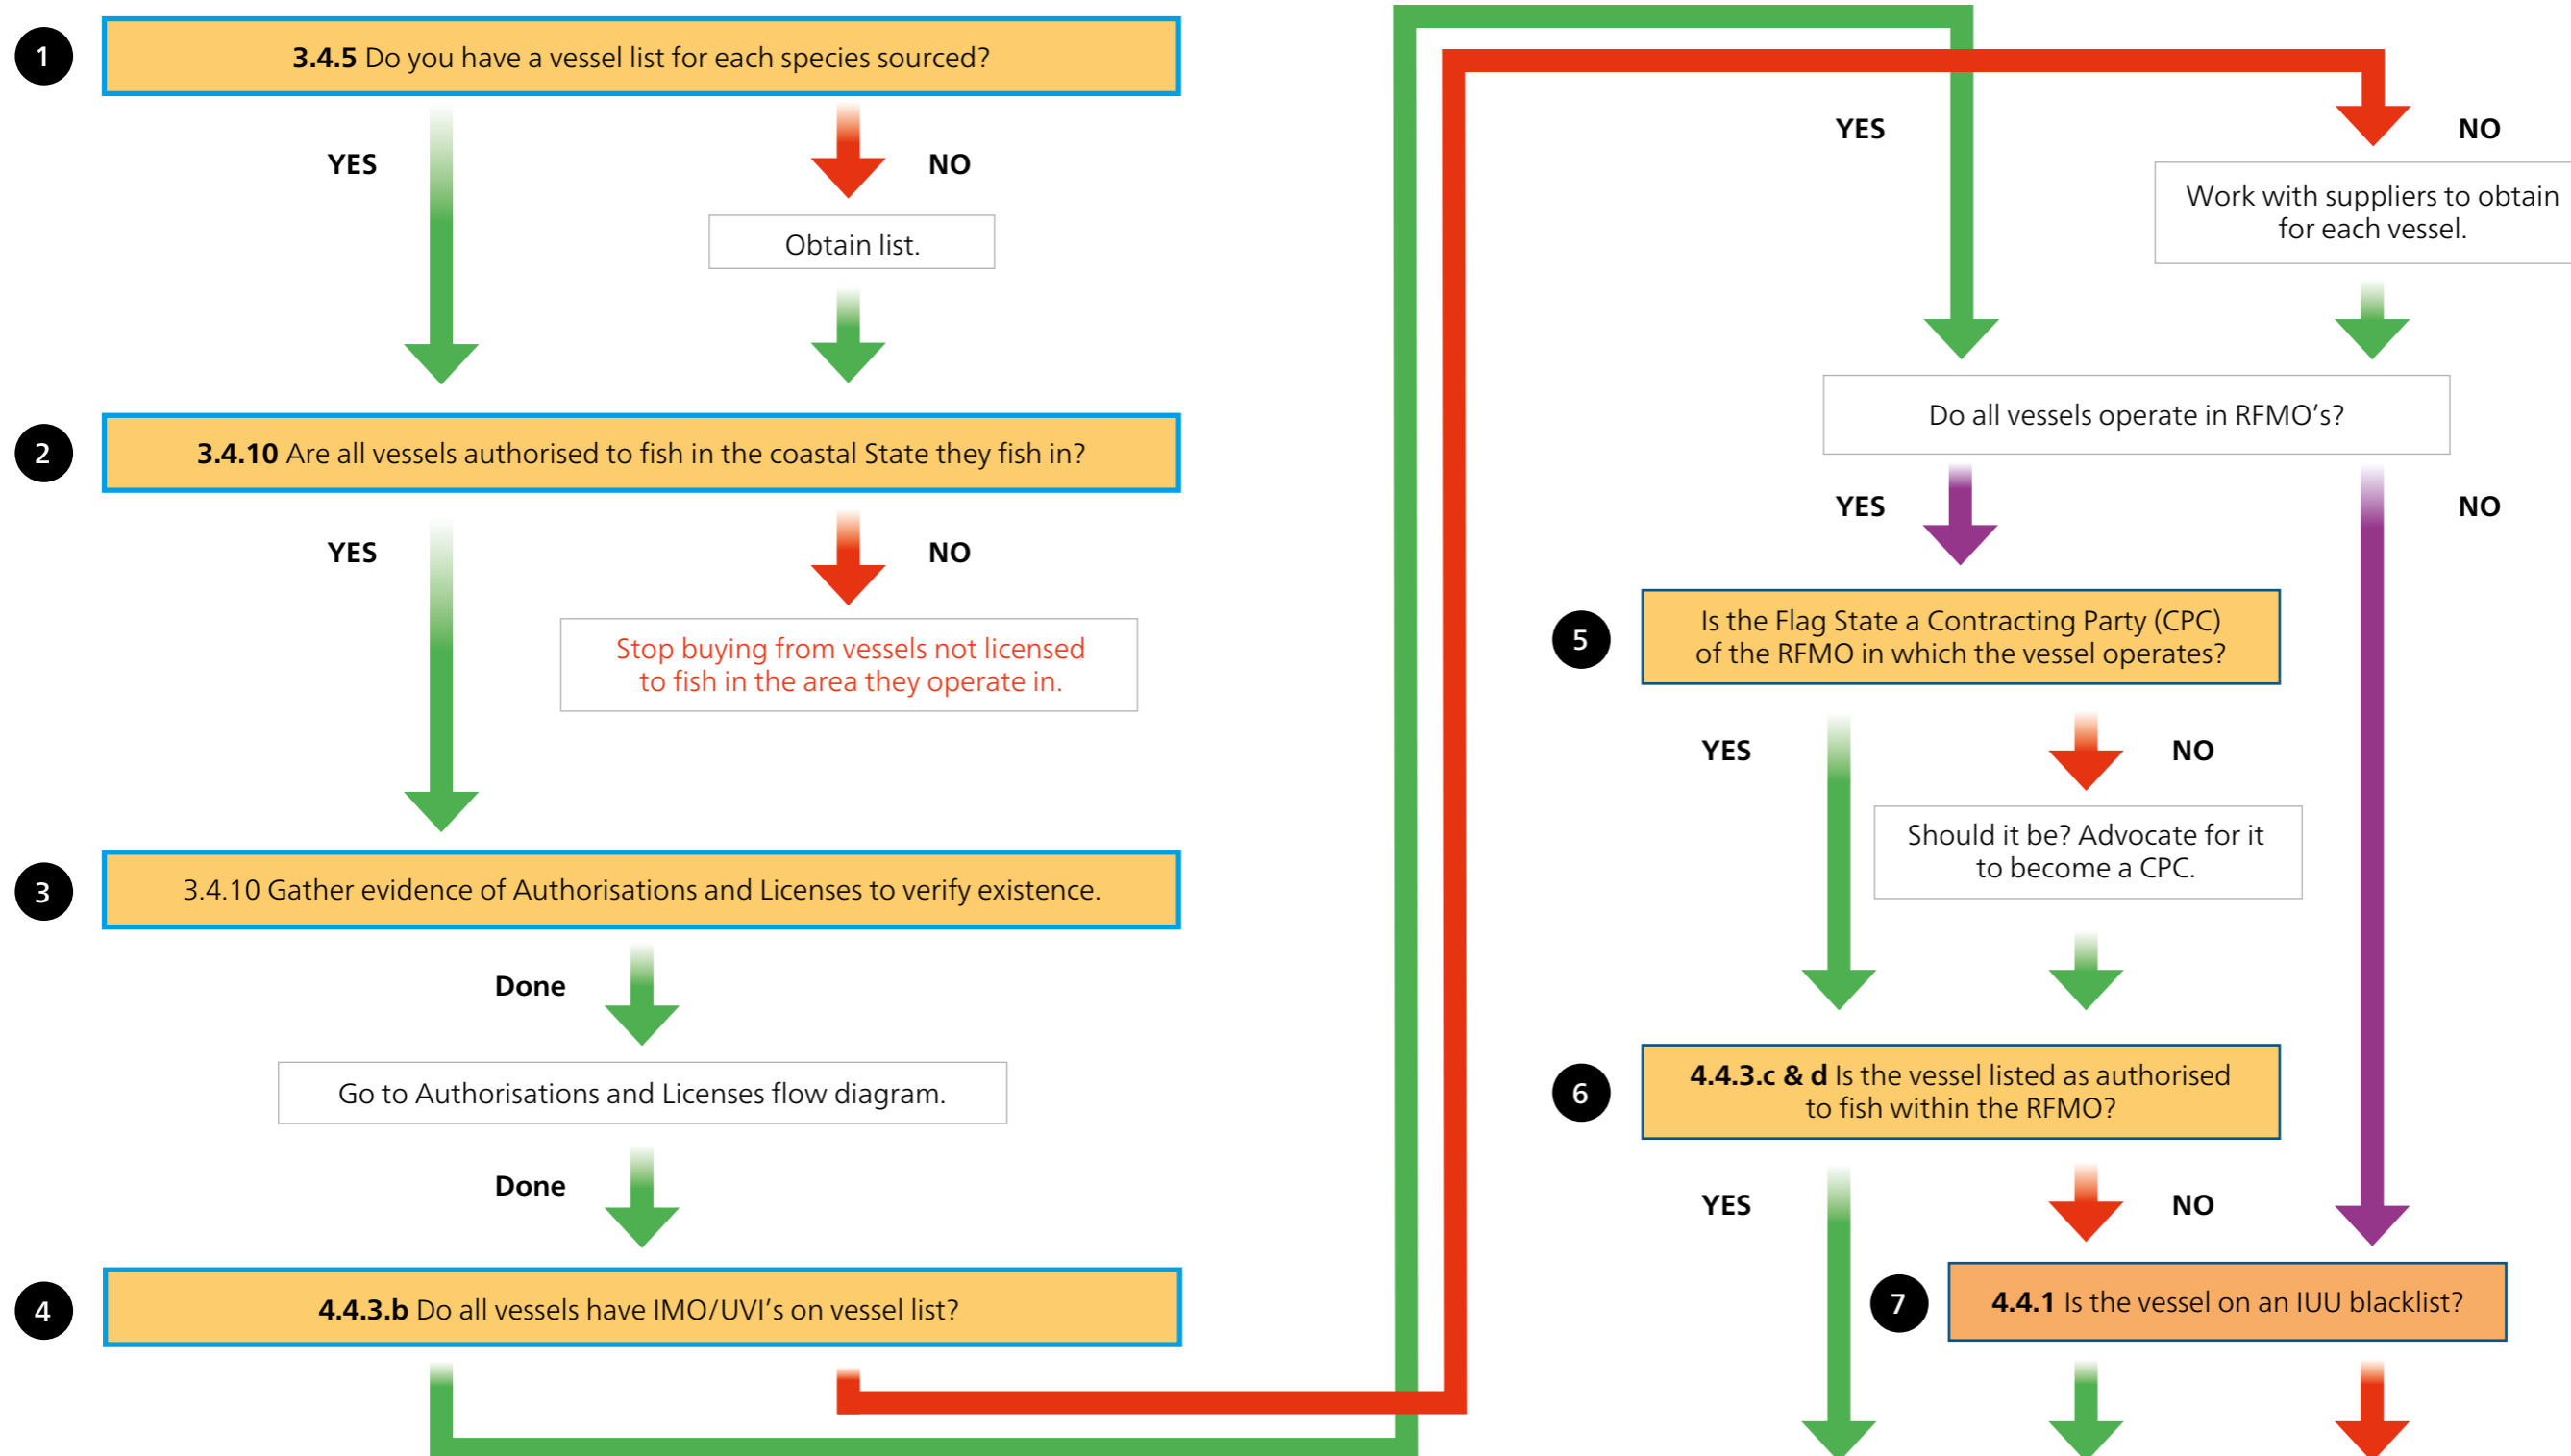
1

**3.4.5** Do you have a vessel list for each species sourced?

YES

NO

Obtain list.

2

**3.4.10** Are all vessels authorised to fish in the coastal State they fish in?

YES

NO

Stop buying from vessels not licensed to fish in the area they operate in.

3

3.4.10 Gather evidence of Authorisations and Licenses to verify existence.

Done

Go to Authorisations and Licenses flow diagram.

Done

4

**4.4.3.b** Do all vessels have IMO/UVI's on vessel list?

YES

NO

Work with suppliers to obtain for each vessel.

Do all vessels operate in RFMO's?

YES

NO

5

Is the Flag State a Contracting Party (CPC) of the RFMO in which the vessel operates?

YES

NO

Should it be? Advocate for it to become a CPC.

6

**4.4.3.c & d** Is the vessel listed as authorised to fish within the RFMO?

YES

NO

7

**4.4.1** Is the vessel on an IUU blacklist?